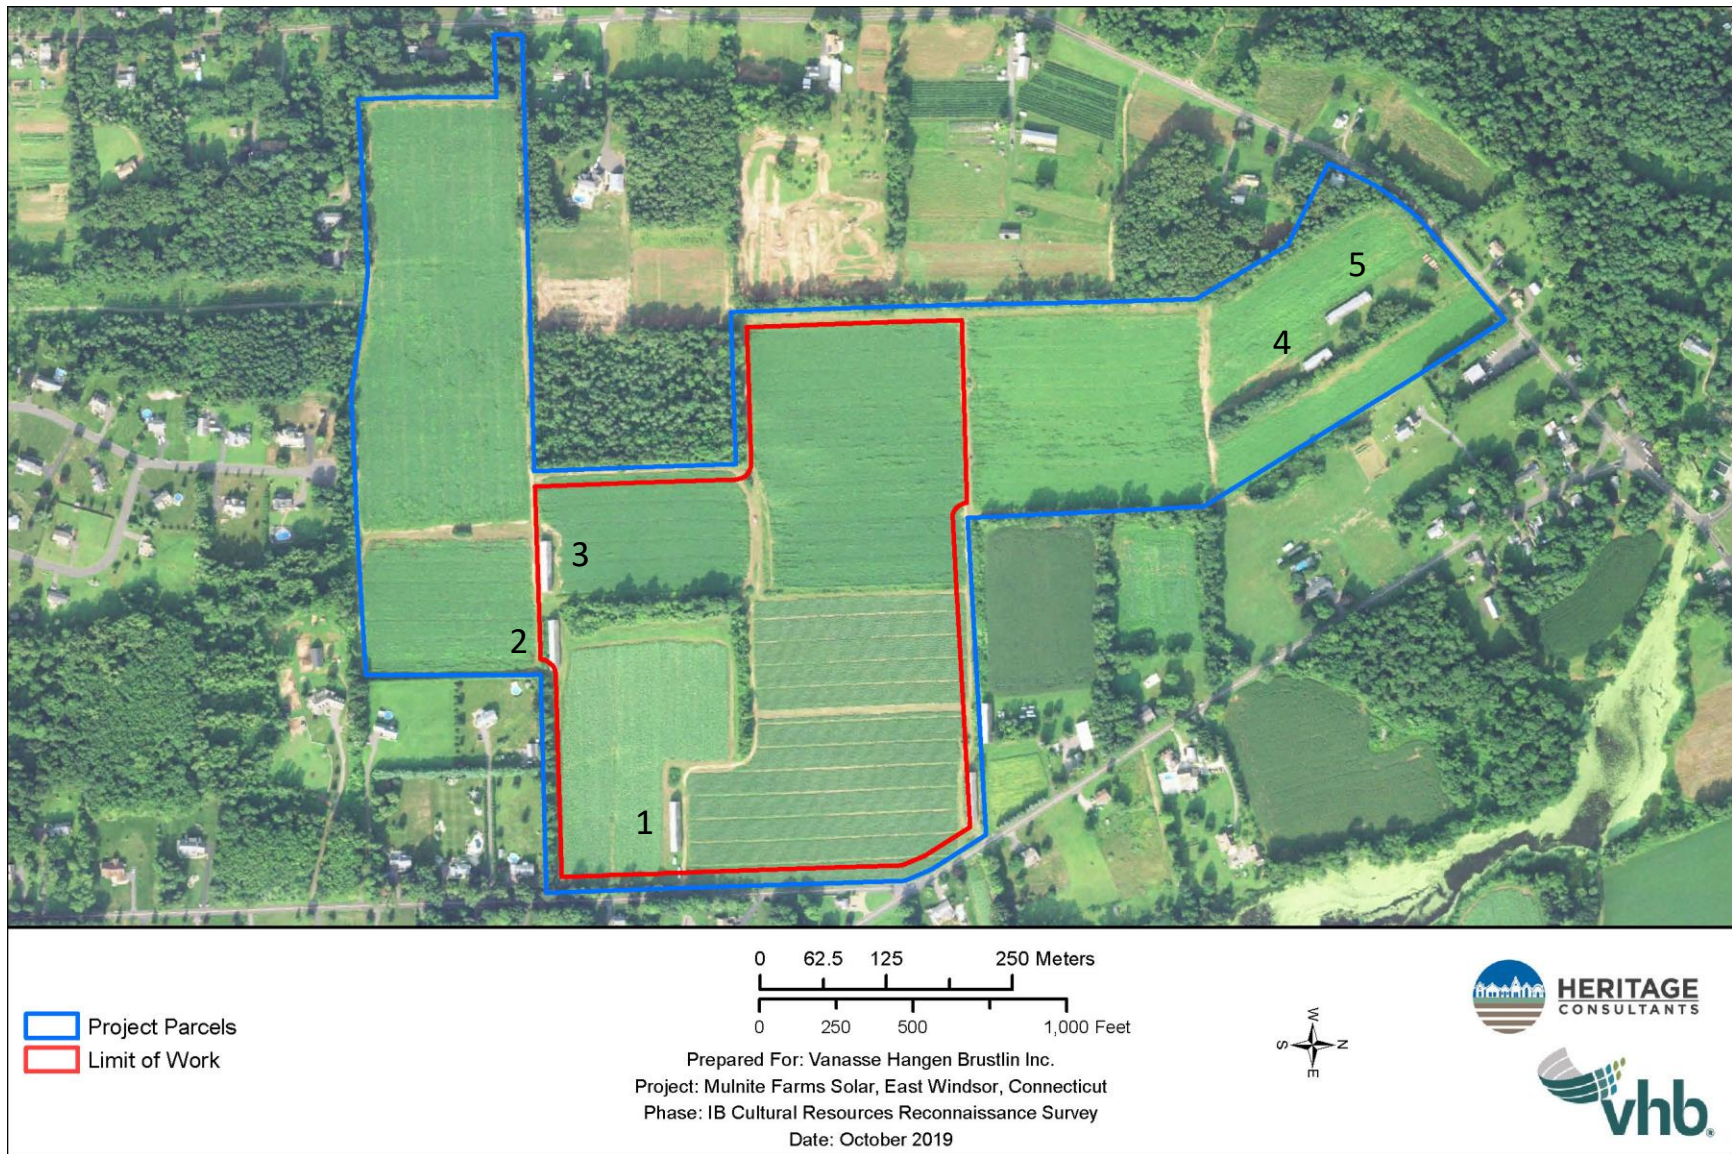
5
4
3
2
1

Project Parcels
Limit of Work

0 62.5 125 250 Meters
0 250 500 1,000 Feet

Prepared For: Vanasse Hangen Brustlin Inc.
Project: Mulnite Farms Solar, East Windsor, Connecticut
Phase: IB Cultural Resources Reconnaissance Survey
Date: October 2019

W
S N
E

HERITAGE
CONSULTANTS

vhb